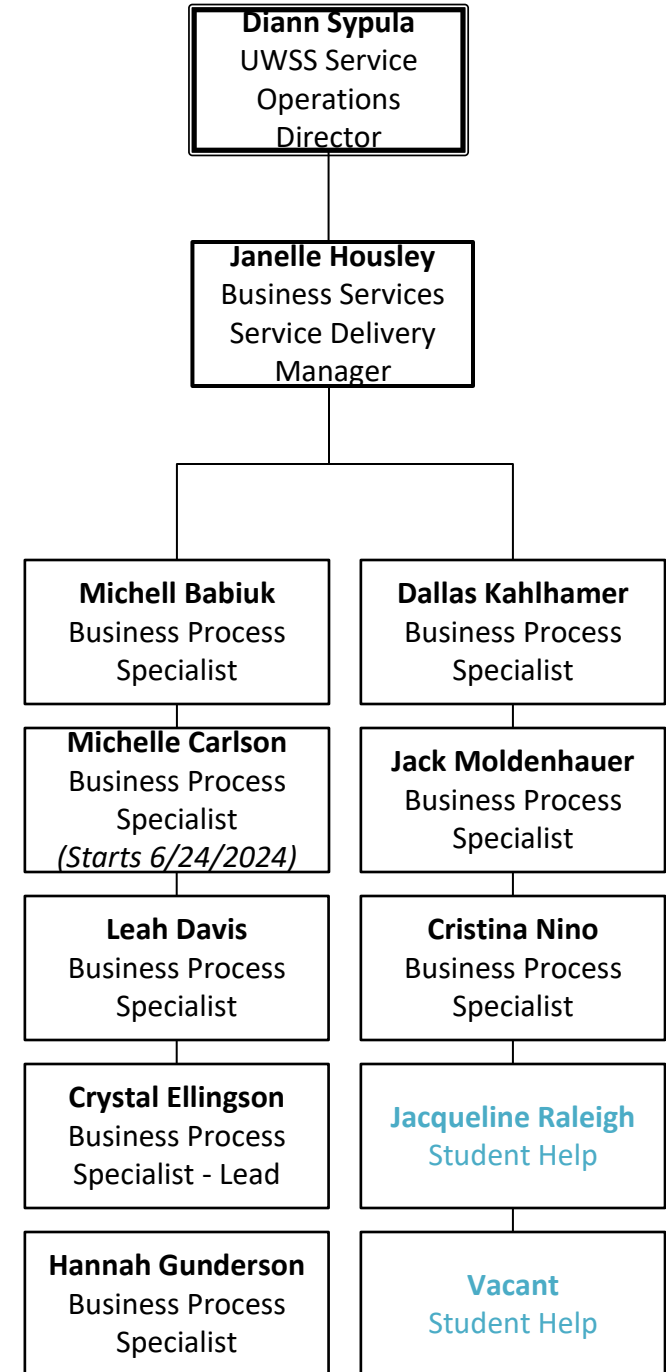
**Diann Sypula**
UWSS Service Operations Director

**Janelle Housley**
Business Services Service Delivery Manager

**Michell Babiuk**
Business Process Specialist

**Michelle Carlson**
Business Process Specialist
*(Starts 6/24/2024)*

**Leah Davis**
Business Process Specialist

**Crystal Ellingson**
Business Process Specialist - Lead

**Hannah Gunderson**
Business Process Specialist

**Dallas Kahlhamer**
Business Process Specialist

**Jack Moldenhauer**
Business Process Specialist

**Cristina Nino**
Business Process Specialist

**Jacqueline Raleigh**
Student Help

**Vacant**
Student Help